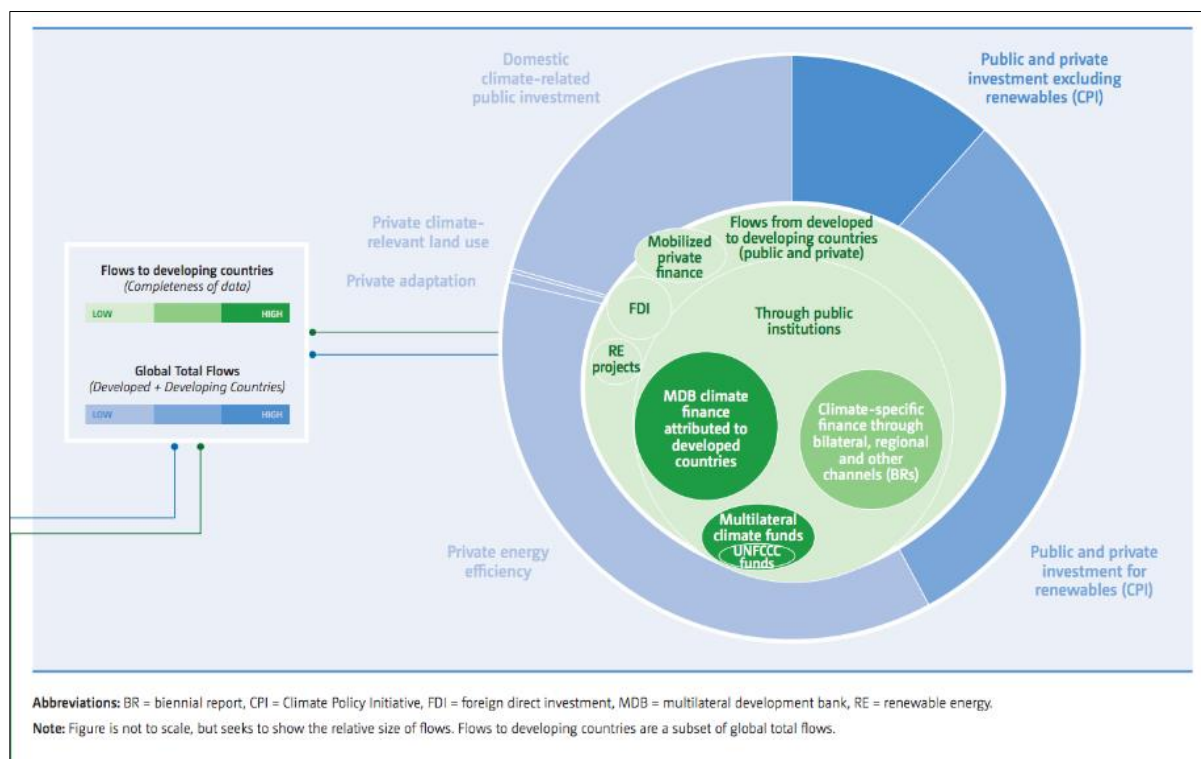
Domestic climate-related public investment

Public and private investment excluding renewables (CPI)

Private climate-relevant land use

Private adaptation

Flows to developing countries
(Completeness of data)

LOW HIGH

Global Total Flows
(Developed + Developing Countries)

LOW HIGH

Flows from developed to developing countries (public and private)

Mobilized private finance

FDI

RE projects

Through public institutions

MDB climate finance attributed to developed countries

Climate-specific finance through bilateral, regional and other channels (BRs)

Multilateral climate funds

UNFCCC funds

Private energy efficiency

Public and private investment for renewables (CPI)

Abbreviations: BR = biennial report, CPI = Climate Policy Initiative, FDI = foreign direct investment, MDB = multilateral development bank, RE = renewable energy.

Note: Figure is not to scale, but seeks to show the relative size of flows. Flows to developing countries are a subset of global total flows.